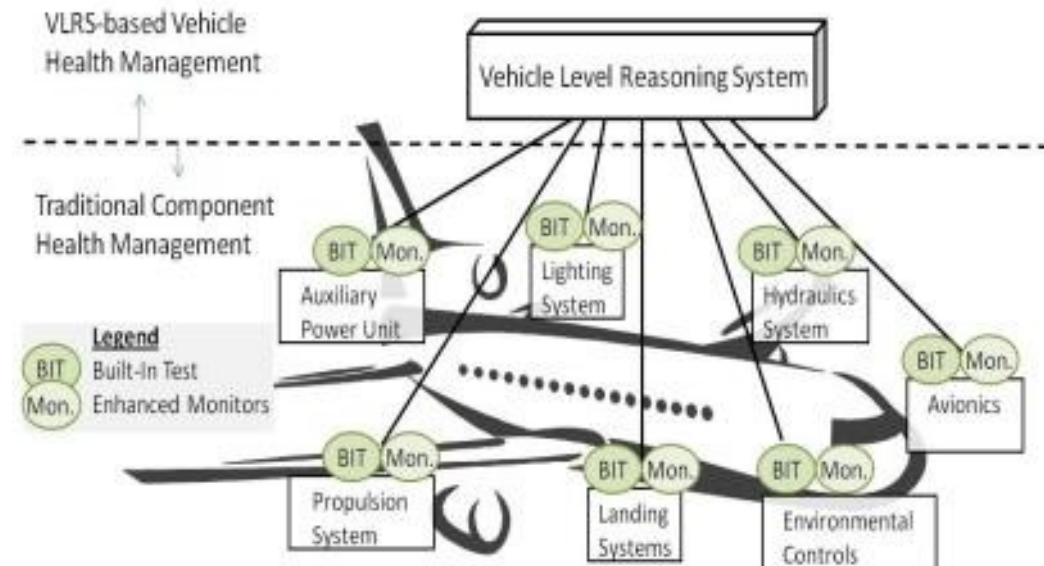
VLRS-based Vehicle Health Management

Vehicle Level Reasoning System

Traditional Component Health Management

BIT Mon.
Auxiliary Power Unit

BIT Mon.
Lighting System

BIT Mon.
Hydraulics System

Legend
BIT Built-In Test
Mon. Enhanced Monitors

BIT Mon.
Avionics

BIT Mon.
Propulsion System

BIT Mon.
Landing Systems

BIT Mon.
Environmental Controls